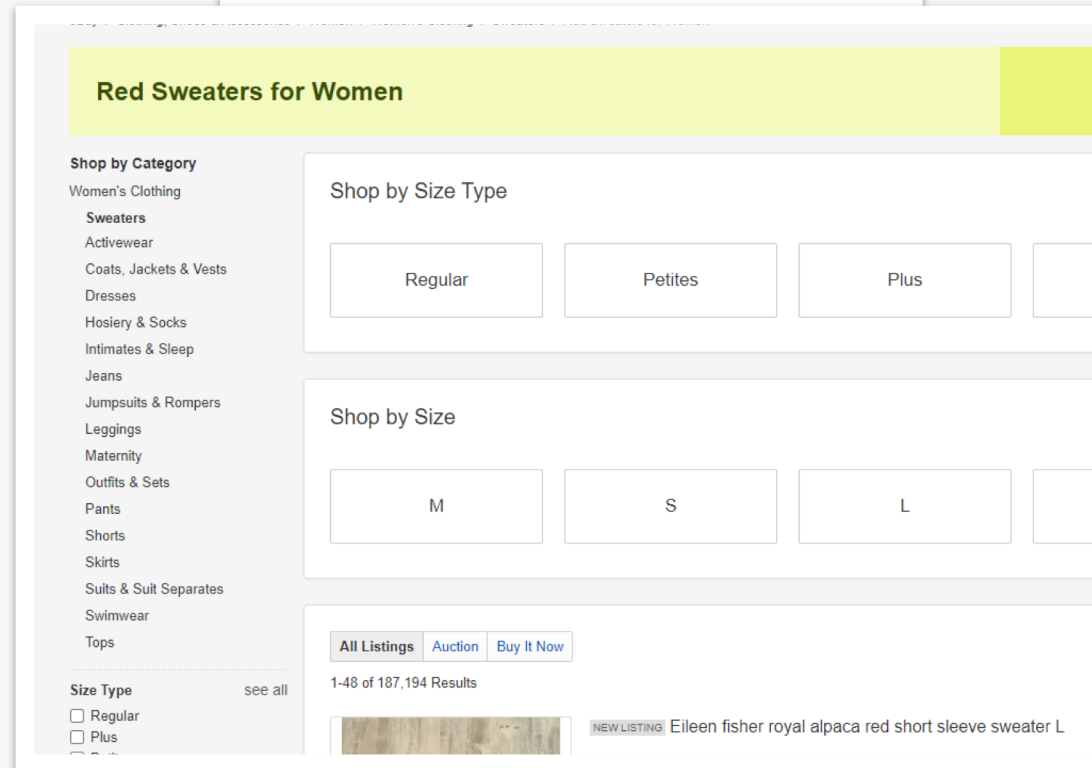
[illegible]

Red Sweaters for Women

Shop by Category
Women's Clothing
Sweaters
Activewear
Coats, Jackets & Vests
Dresses
Hosiery & Socks
Intimates & Sleep
Jeans
Jumpsuits & Rompers
Leggings
Maternity
Outfits & Sets
Pants
Shorts
Skirts
Suits & Suit Separates
Swimwear
Tops

Size Type see all
Regular
Plus

Shop by Size Type

Regular
Petites
Plus

Shop by Size

M
S
L

All Listings
Auction
Buy It Now

1-48 of 187,194 Results

NEW LISTING Eileen fisher royal alpaca red short sleeve sweater L